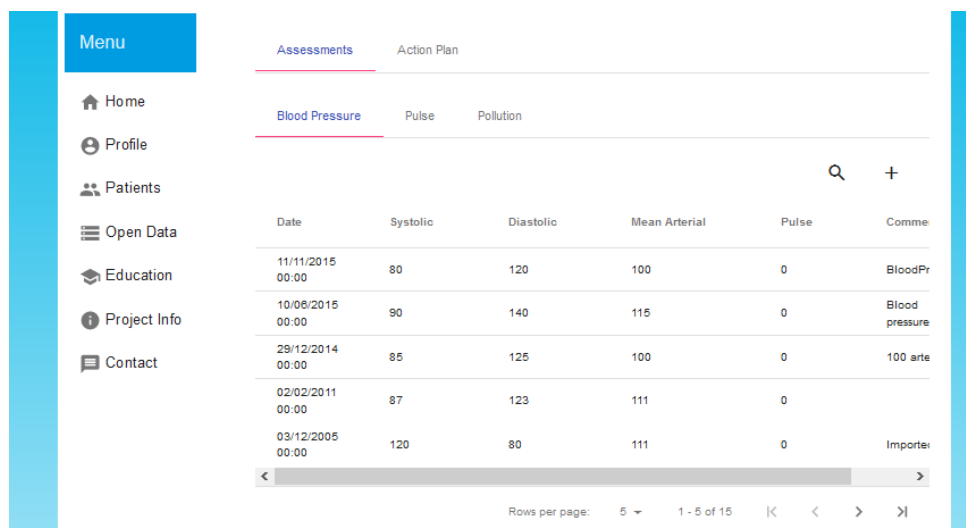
Menu

Home
Profile
Patients
Open Data
Education
Project Info
Contact

Assessments Action Plan

Blood Pressure Pulse Pollution

| Date | Systolic | Diastolic | Mean Arterial | Pulse | Comme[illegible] |
|---|---|---|---|---|---|
| 11/11/2015 00:00 | 80 | 120 | 100 | 0 | BloodPr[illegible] |
| 10/06/2015 00:00 | 90 | 140 | 115 | 0 | Blood pressure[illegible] |
| 29/12/2014 00:00 | 85 | 125 | 100 | 0 | 100 arte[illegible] |
| 02/02/2011 00:00 | 87 | 123 | 111 | 0 | |
| 03/12/2005 00:00 | 120 | 80 | 111 | 0 | Importe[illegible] |

Rows per page: 5 1 - 5 of 15